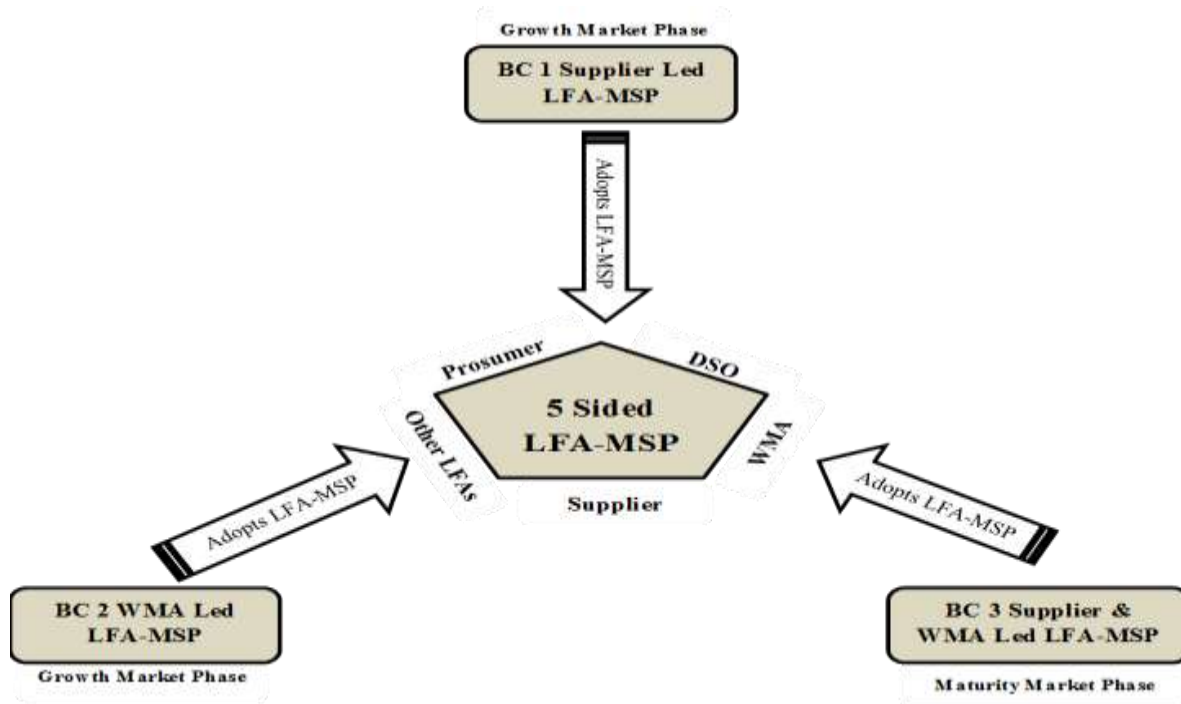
Growth Market Phase

BC 1 Supplier Led LFA-MSP

Adopts LFA-MSP

Prosumer

DSO

Other LFAs

5 Sided LFA-MSP

WMA

Supplier

Adopts LFA-MSP

Adopts LFA-MSP

BC 2 WMA Led LFA-MSP

Growth Market Phase

BC 3 Supplier & WMA Led LFA-MSP

Maturity Market Phase